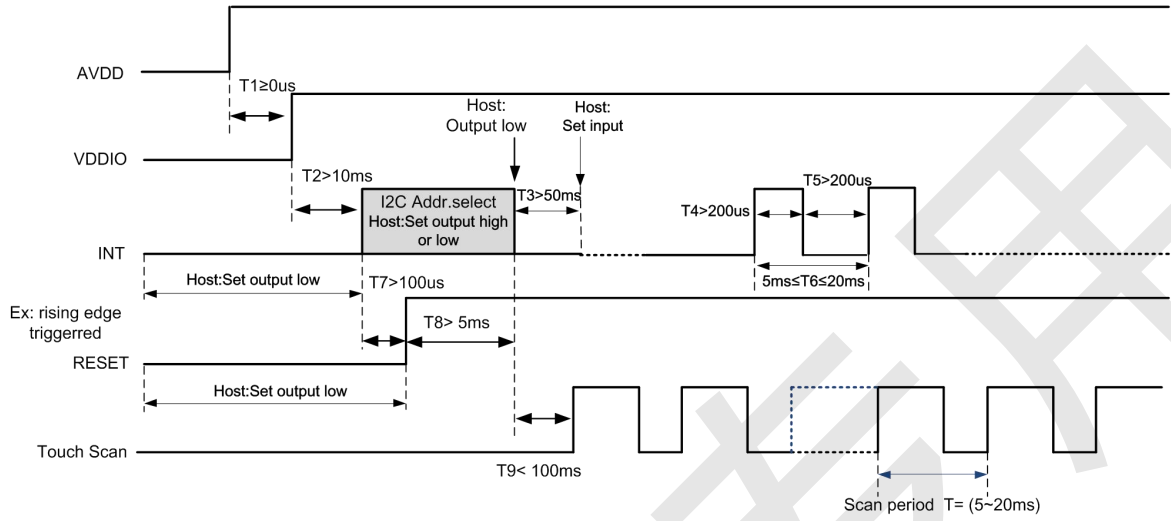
AVDD

T1≥0us

Host: Output low

Host: Set input

VDDIO

T2>10ms

I2C Addr.select
Host:Set output high or low

T3>50ms

T4>200us

T5>200us

INT

Host:Set output low

T7>100us

5ms≤T6≤20ms

Ex: rising edge triggerred

T8> 5ms

RESET

Host:Set output low

Touch Scan

T9< 100ms

Scan period T= (5~20ms)